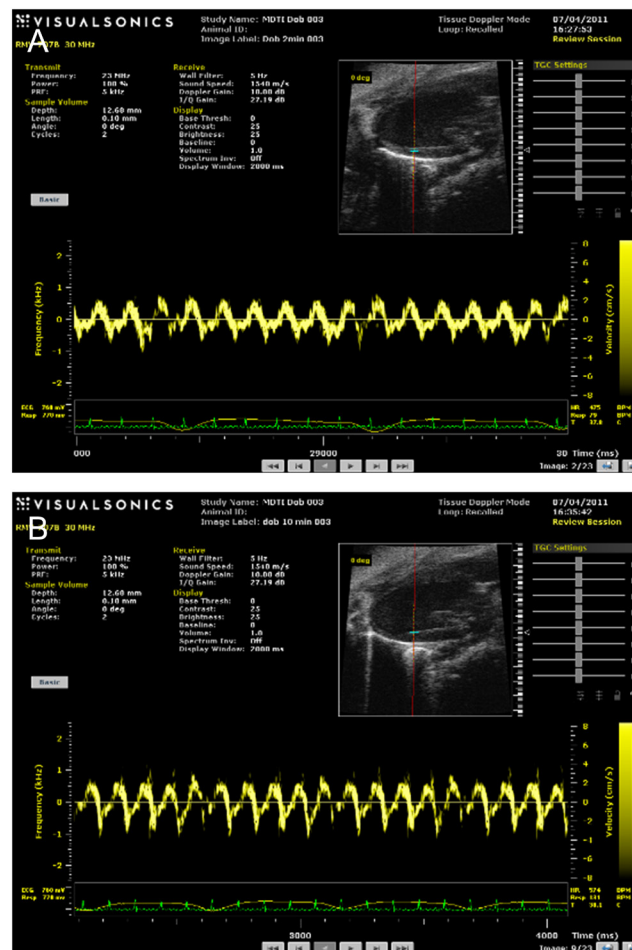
A

VISUALSONICS

RMV 707B 30 MHz

Study Name: MDTI Dob 003
Animal ID:
Image Label: Dob 2min 003

Tissue Doppler Mode
Loop: Recalled

07/04/2011
16:27:53
Review Session

Transmit
Frequency: 25 MHz
Power: 100 %
PRF: 5 kHz
Sample Volume
Depth: 12.60 mm
Length: 0.10 mm
Angle: 0 deg
Cycles: 2

Receive
Wall Filter: 5 Hz
Sound Speed: 1540 m/s
Doppler Gain: 10.00 dB
I/Q Gain: 27.19 dB
Display
Base Thresh: 0
Contrast: 25
Brightness: 25
Baseline: 0
Volume: 1.0
Spectrum Inv: Off
Display Window: 2000 ms

0 deg

TGC Settings

Basic

Frequency (kHz)
2
1
0
-1
-2

Velocity (cm/s)
8
6
4
2
0
-2
-4
-6
-8

ECG 760 mV
Resp 770 mV

HR 475 BPM
Resp 79 BPM
37.8 C

000
29000
30 Time (ms)
Image: 2/23

B

VISUALSONICS

RMV 707B 30 MHz

Study Name: MDTI Dob 003
Animal ID:
Image Label: dob 10 min 003

Tissue Doppler Mode
Loop: Recalled

07/04/2011
16:35:42
Review Session

Transmit
Frequency: 25 MHz
Power: 100 %
PRF: 5 kHz
Sample Volume
Depth: 12.60 mm
Length: 0.10 mm
Angle: 0 deg
Cycles: 2

Receive
Wall Filter: 5 Hz
Sound Speed: 1540 m/s
Doppler Gain: 10.00 dB
I/Q Gain: 27.19 dB
Display
Base Thresh: 0
Contrast: 25
Brightness: 25
Baseline: 0
Volume: 1.0
Spectrum Inv: Off
Display Window: 2000 ms

0 deg

TGC Settings

Basic

Frequency (kHz)
2
1
0
-1
-2

Velocity (cm/s)
8
6
4
2
0
-2
-4
-6
-8

ECG 780 mV
Resp 770 mV

HR 574 BPM
Resp 111 BPM
38.1 C

3000
4000 Time (ms)
Image: 9/23